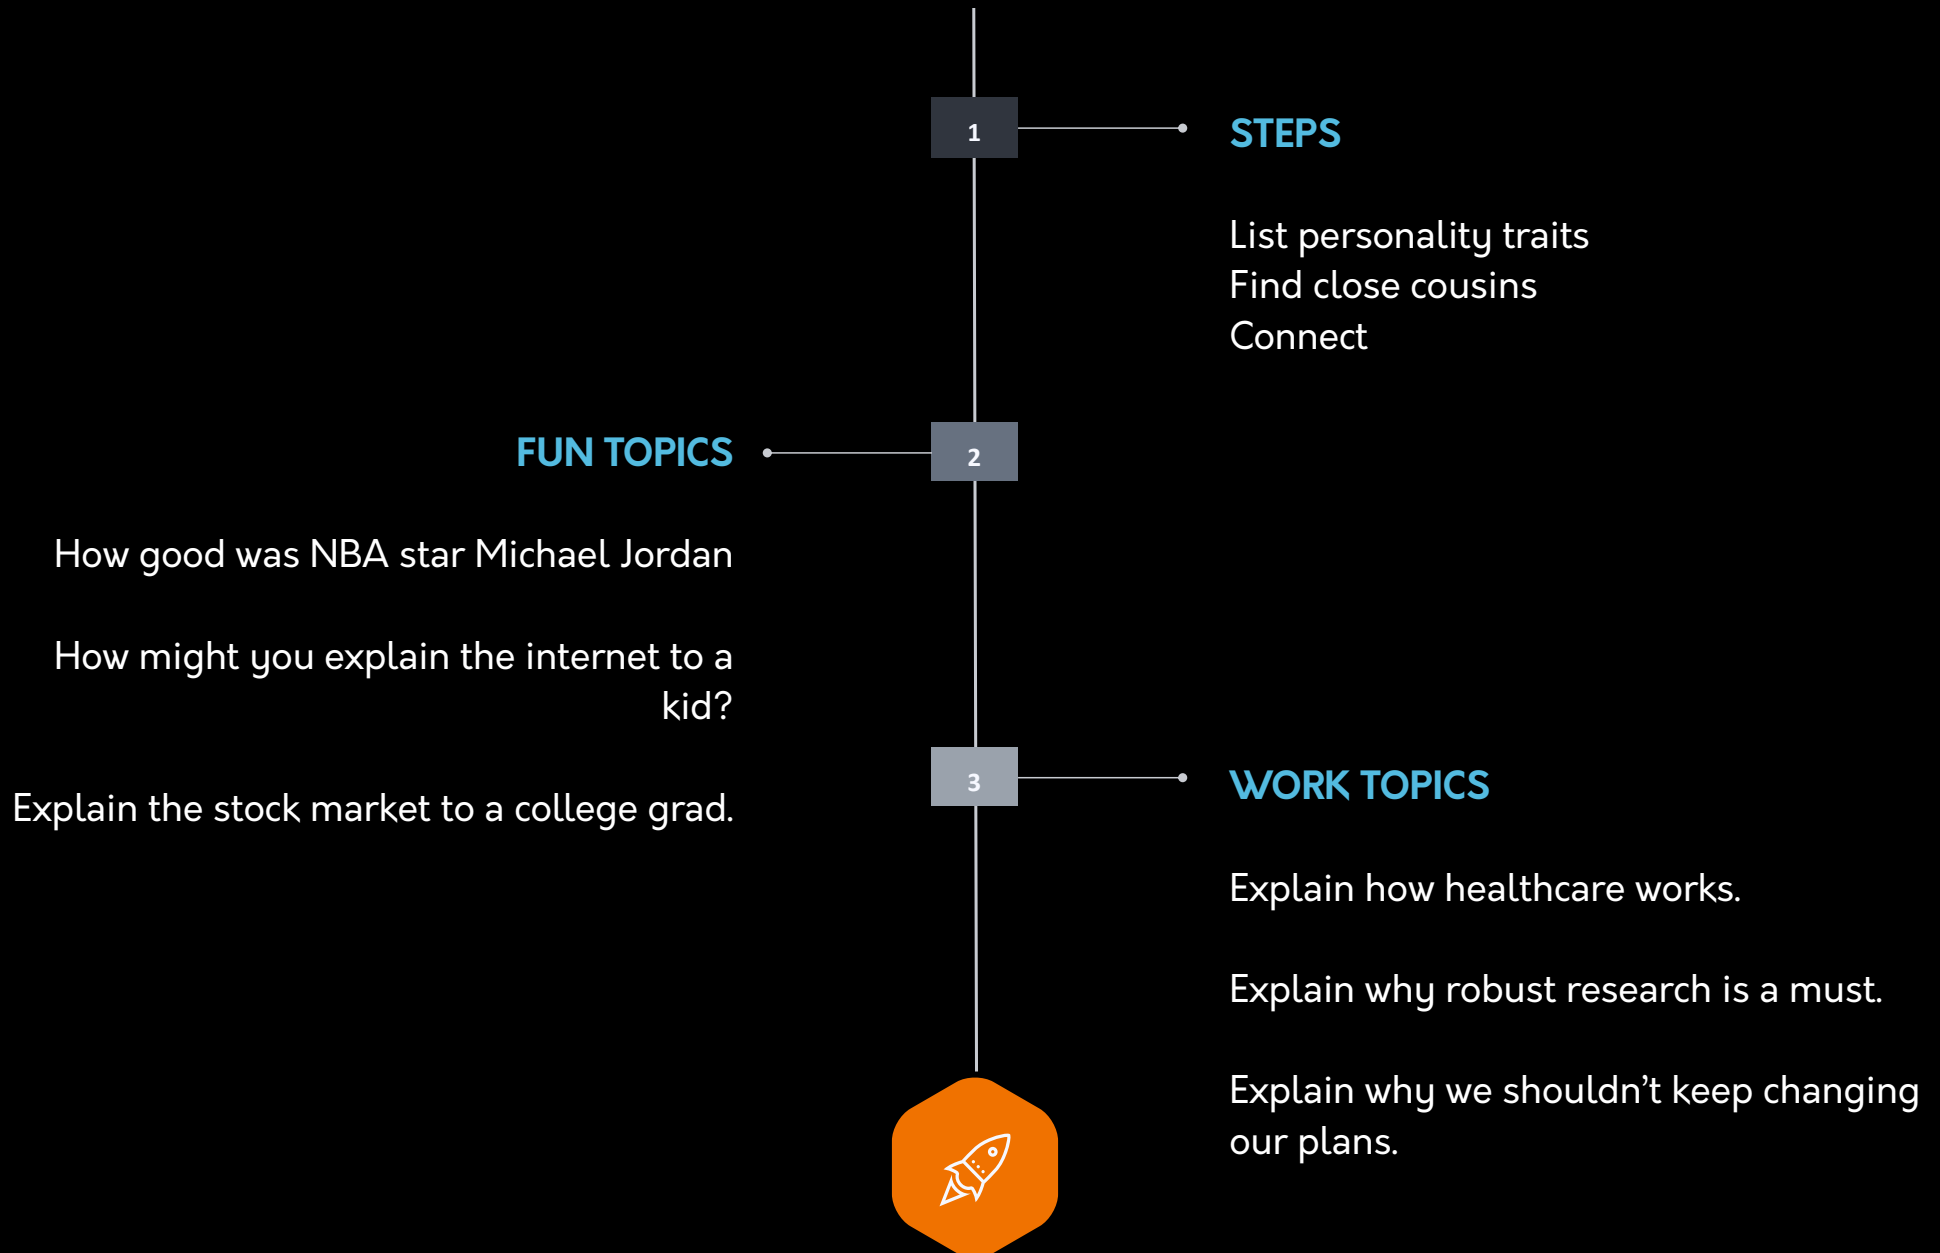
1

STEPS

List personality traits
Find close cousins
Connect

FUN TOPICS

2

How good was NBA star Michael Jordan

How might you explain the internet to a kid?

Explain the stock market to a college grad.

3

WORK TOPICS

Explain how healthcare works.

Explain why robust research is a must.

Explain why we shouldn’t keep changing our plans.